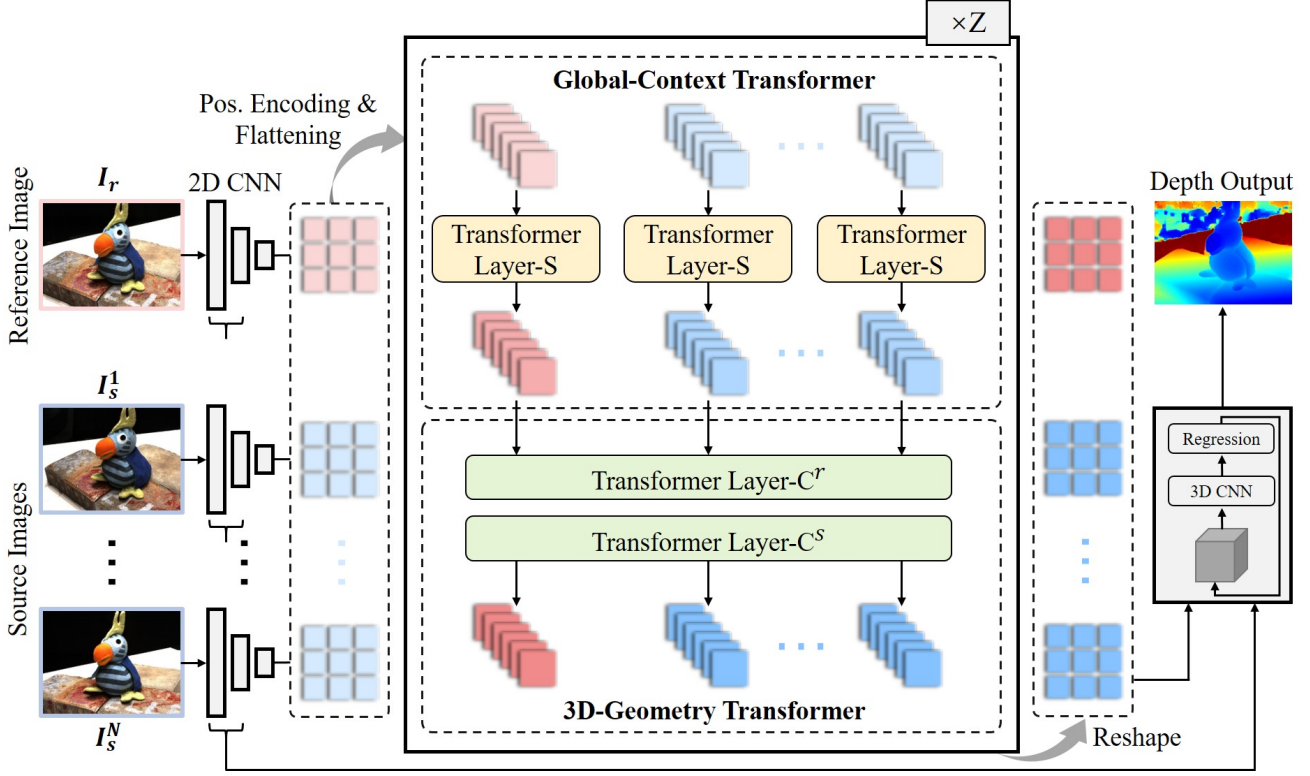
$\times Z$

Global-Context Transformer

Pos. Encoding & Flattening

Reference Image

$I_r$

2D CNN

Transformer Layer-S

Transformer Layer-S

Transformer Layer-S

Depth Output

$I_s^1$

Transformer Layer-$C^r$

Transformer Layer-$C^s$

Regression

3D CNN

Source Images

$I_s^N$

3D-Geometry Transformer

Reshape